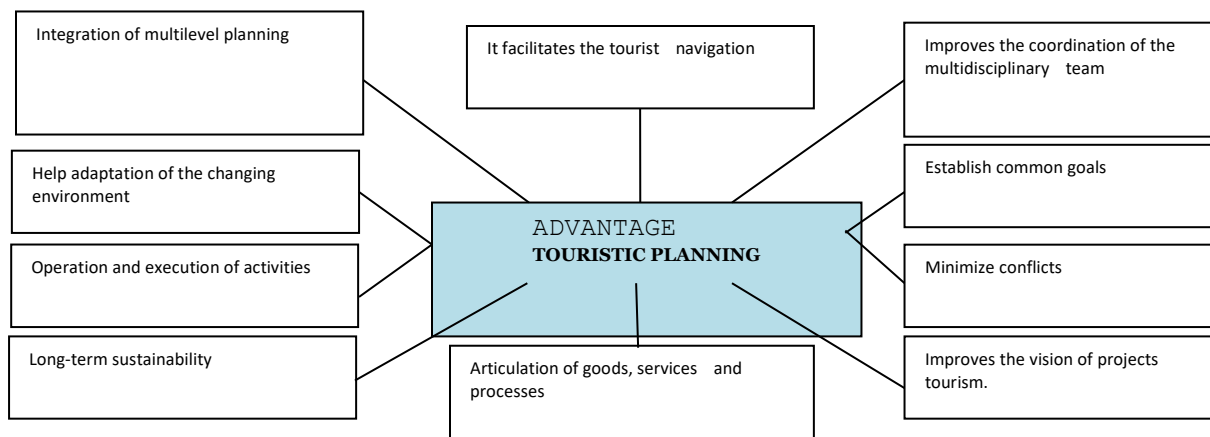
Integration of multilevel planning

It facilitates the tourist navigation

Improves the coordination of the multidisciplinary team

Help adaptation of the changing environment

ADVANTAGE
TOURISTIC PLANNING

Establish common goals

Operation and execution of activities

Minimize conflicts

Long-term sustainability

Articulation of goods, services and processes

Improves the vision of projects tourism.